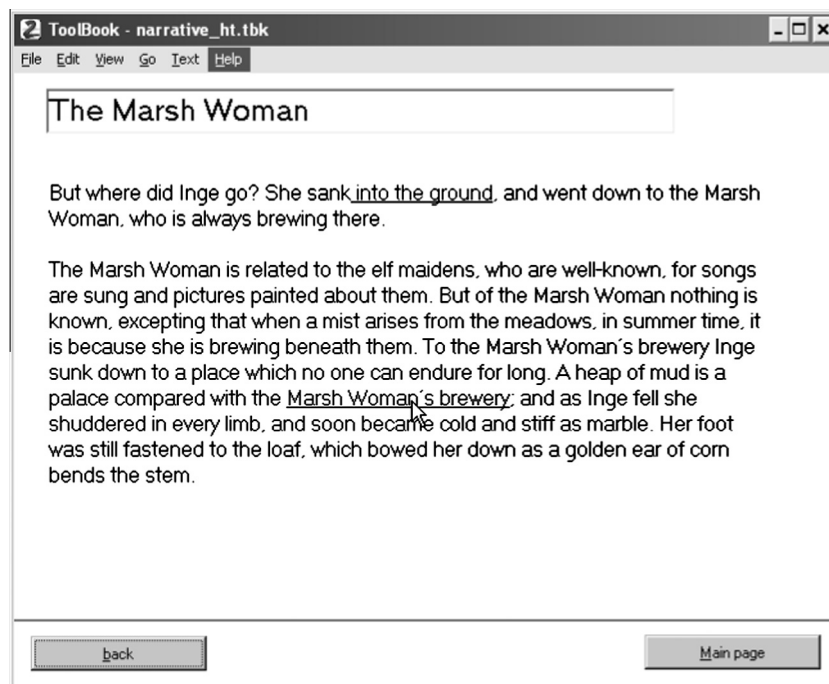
ToolBook - narrative_ht.tbk

File Edit View Go Text Help

The Marsh Woman

But where did Inge go? She sank into the ground, and went down to the Marsh Woman, who is always brewing there.

The Marsh Woman is related to the elf maidens, who are well-known, for songs are sung and pictures painted about them. But of the Marsh Woman nothing is known, excepting that when a mist arises from the meadows, in summer time, it is because she is brewing beneath them. To the Marsh Woman´s brewery Inge sunk down to a place which no one can endure for long. A heap of mud is a palace compared with the Marsh Woman´s brewery; and as Inge fell she shuddered in every limb, and soon became cold and stiff as marble. Her foot was still fastened to the loaf, which bowed her down as a golden ear of corn bends the stem.

back

Main page